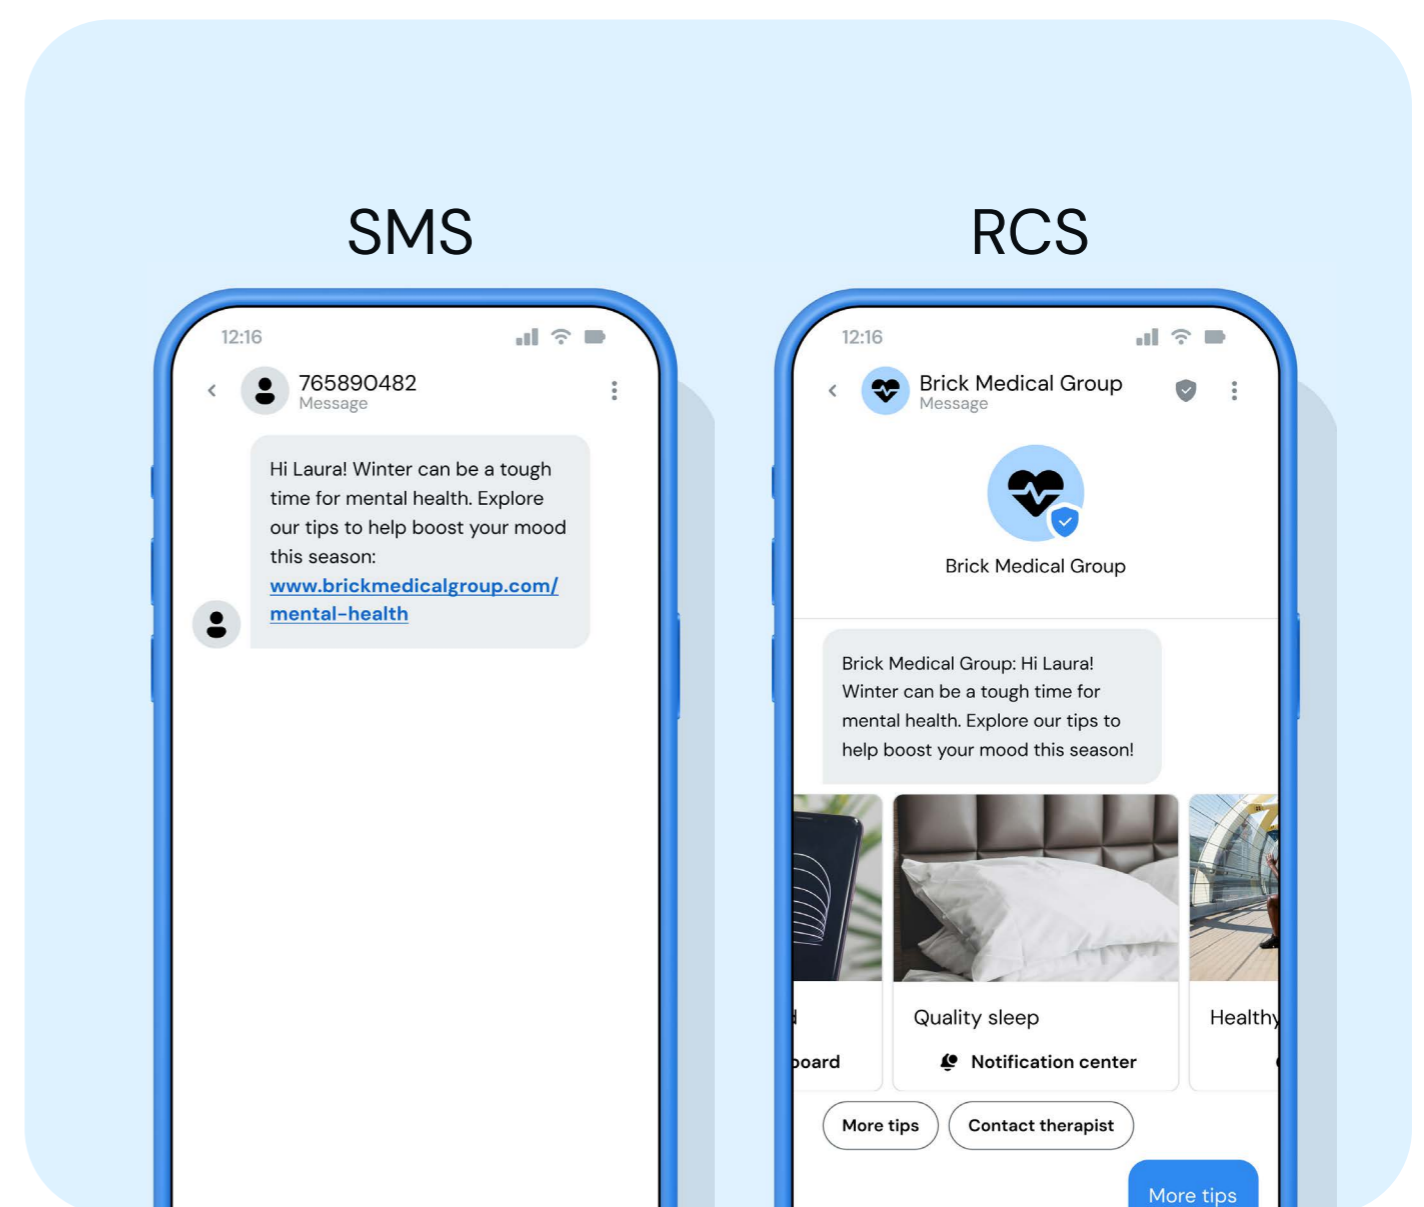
SMS

12:16

765890482
Message

Hi Laura! Winter can be a tough time for mental health. Explore our tips to help boost your mood this season: www.brickmedicalgroup.com/mental-health

RCS

12:16

Brick Medical Group
Message

Brick Medical Group

Brick Medical Group: Hi Laura! Winter can be a tough time for mental health. Explore our tips to help boost your mood this season!

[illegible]
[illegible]oard

Quality sleep
Notification center

Healthy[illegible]

More tips
Contact therapist

More tips